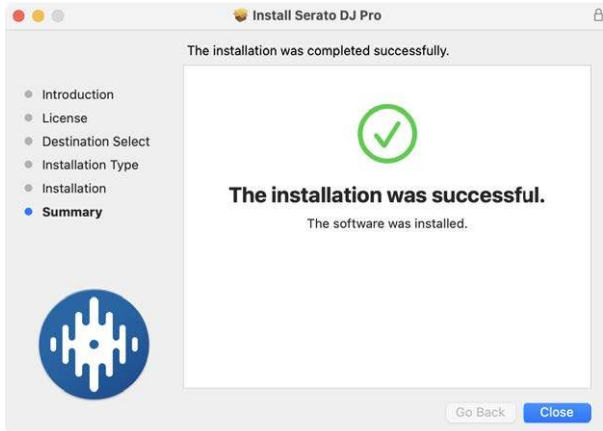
Install Serato DJ Pro

The installation was completed successfully.

Introduction
License
Destination Select
Installation Type
Installation
Summary

The installation was successful.

The software was installed.

Go Back
Close